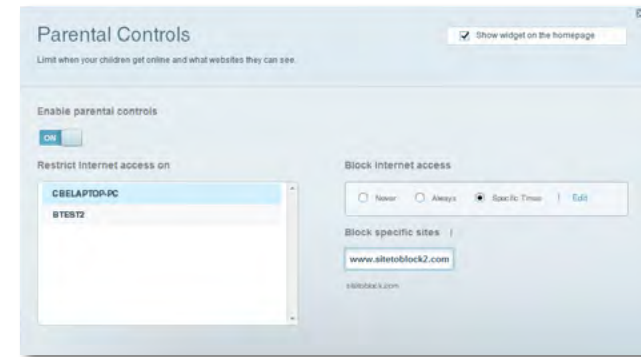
Parental Controls

Show widget on the homepage

Limit when your children get online and what websites they can see.

Enable parental controls

ON

Restrict Internet access on

CBELAPTOP-PC

BTEST2

Block Internet access

Never

Always

Specific Times

Edit

Block specific sites

www.sitetoblock2.com

sitetoblock.com